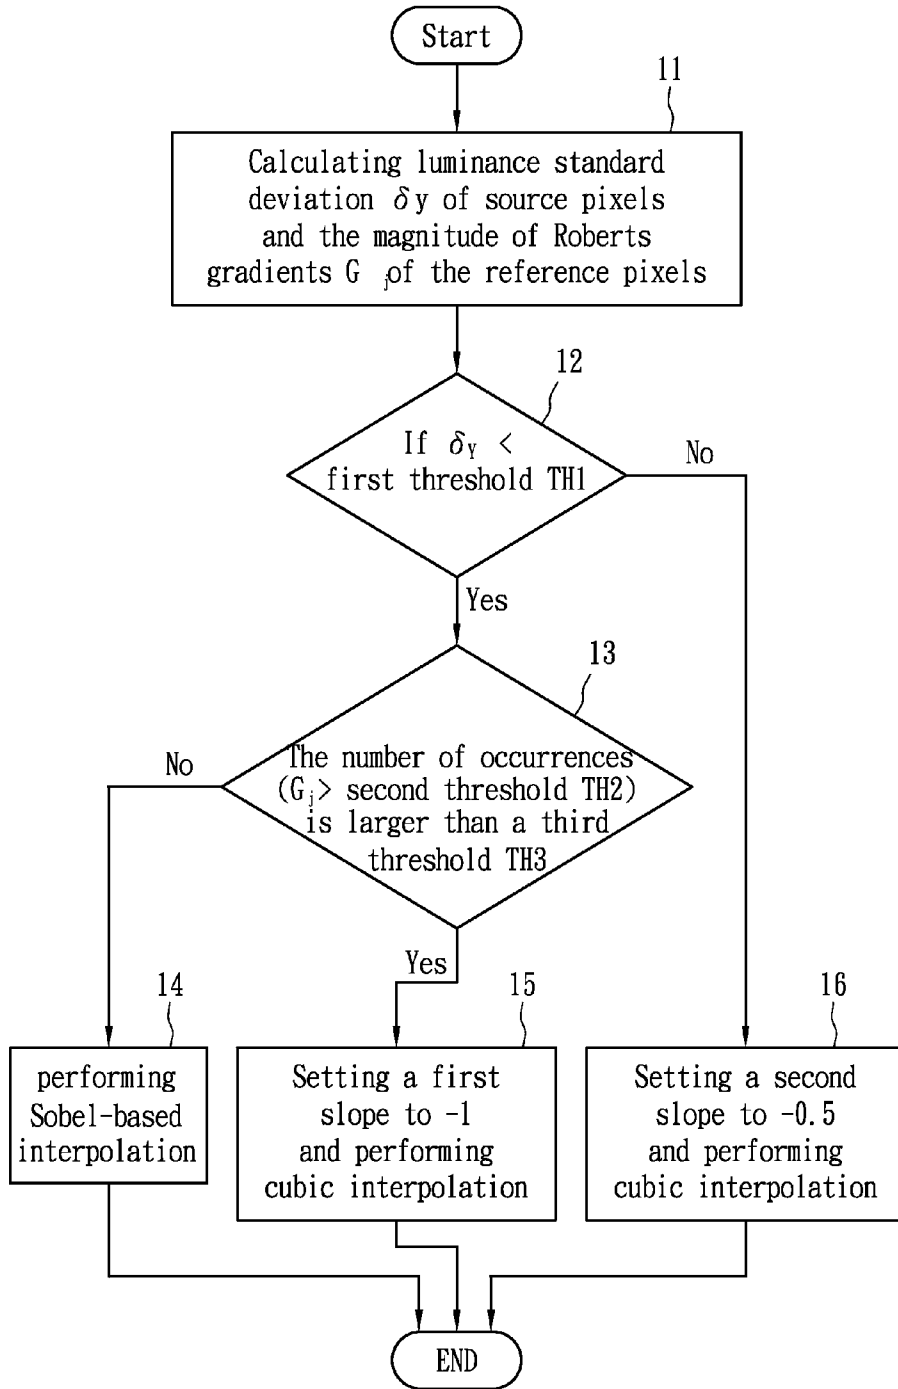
Start

11

Calculating luminance standard deviation $\delta$y of source pixels and the magnitude of Roberts gradients $G_j$ of the reference pixels

12

If $\delta_Y$ < first threshold TH1

No

Yes

13

No

The number of occurrences ($G_j$> second threshold TH2) is larger than a third threshold TH3

Yes

14

15

16

performing Sobel-based interpolation

Setting a first slope to -1 and performing cubic interpolation

Setting a second slope to -0.5 and performing cubic interpolation

END